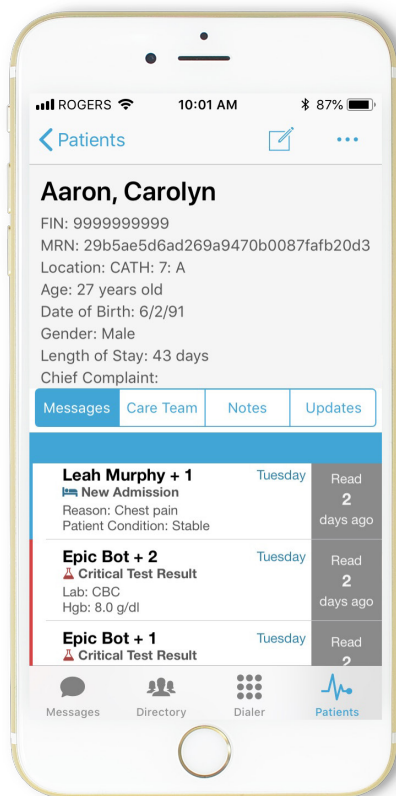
ROGERS 10:01 AM 87%

Patients

Aaron, Carolyn
FIN: 9999999999
MRN: 29b5ae5d6ad269a9470b0087fafb20d3
Location: CATH: 7: A
Age: 27 years old
Date of Birth: 6/2/91
Gender: Male
Length of Stay: 43 days
Chief Complaint:

Messages | Care Team | Notes | Updates

Leah Murphy + 1 Tuesday
New Admission
Reason: Chest pain
Patient Condition: Stable
Read 2 days ago

Epic Bot + 2 Tuesday
Critical Test Result
Lab: CBC
Hgb: 8.0 g/dl
Read 2 days ago

Epic Bot + 1 Tuesday
Critical Test Result
Read 2

Messages Directory Dialer Patients